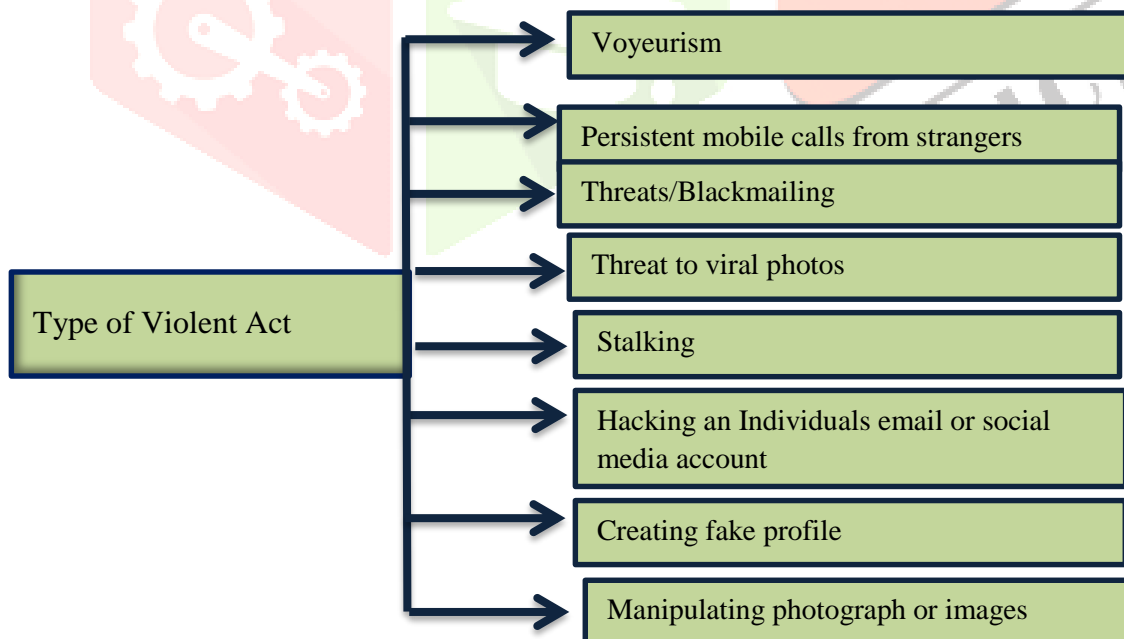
Type of Violent Act

Voyeurism

Persistent mobile calls from strangers

Threats/Blackmailing

Threat to viral photos

Stalking

Hacking an Individuals email or social media account

Creating fake profile

Manipulating photograph or images